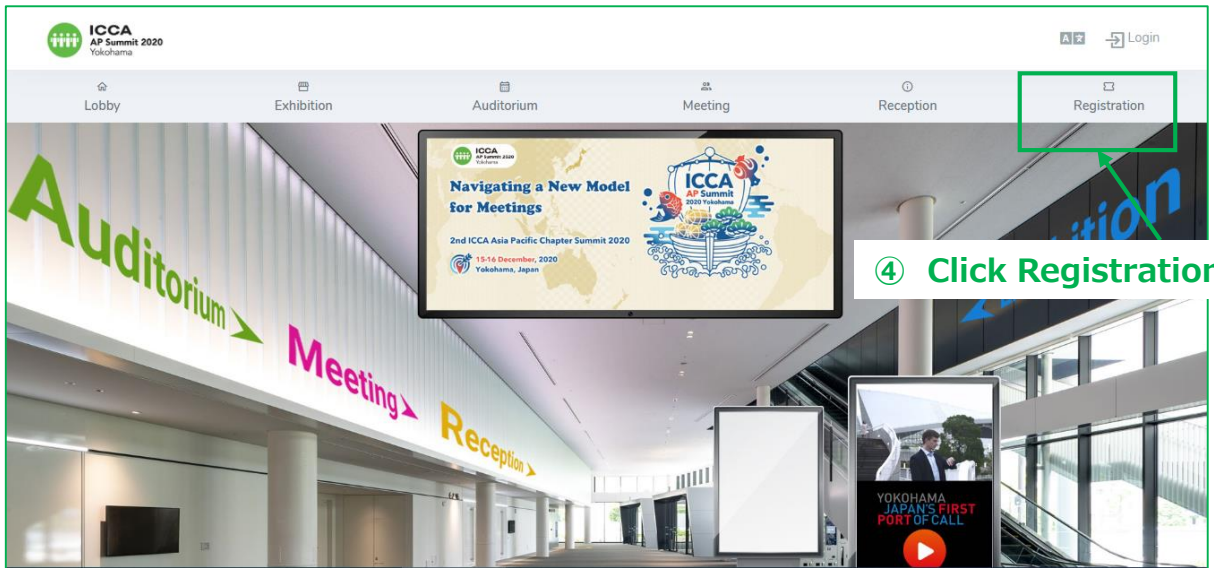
ICCA
AP Summit 2020
Yokohama

Login

Lobby
Exhibition
Auditorium
Meeting
Reception
Registration

ICCA
AP Summit 2020
Yokohama

Navigating a New Model for Meetings

2nd ICCA Asia Pacific Chapter Summit 2020

15-16 December, 2020
Yokohama, Japan

ICCA
AP Summit
2020 Yokohama

④ Click Registratior

Auditorium
Meeting
Reception
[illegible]ition

YOKOHAMA
JAPAN'S FIRST
PORT OF CALL